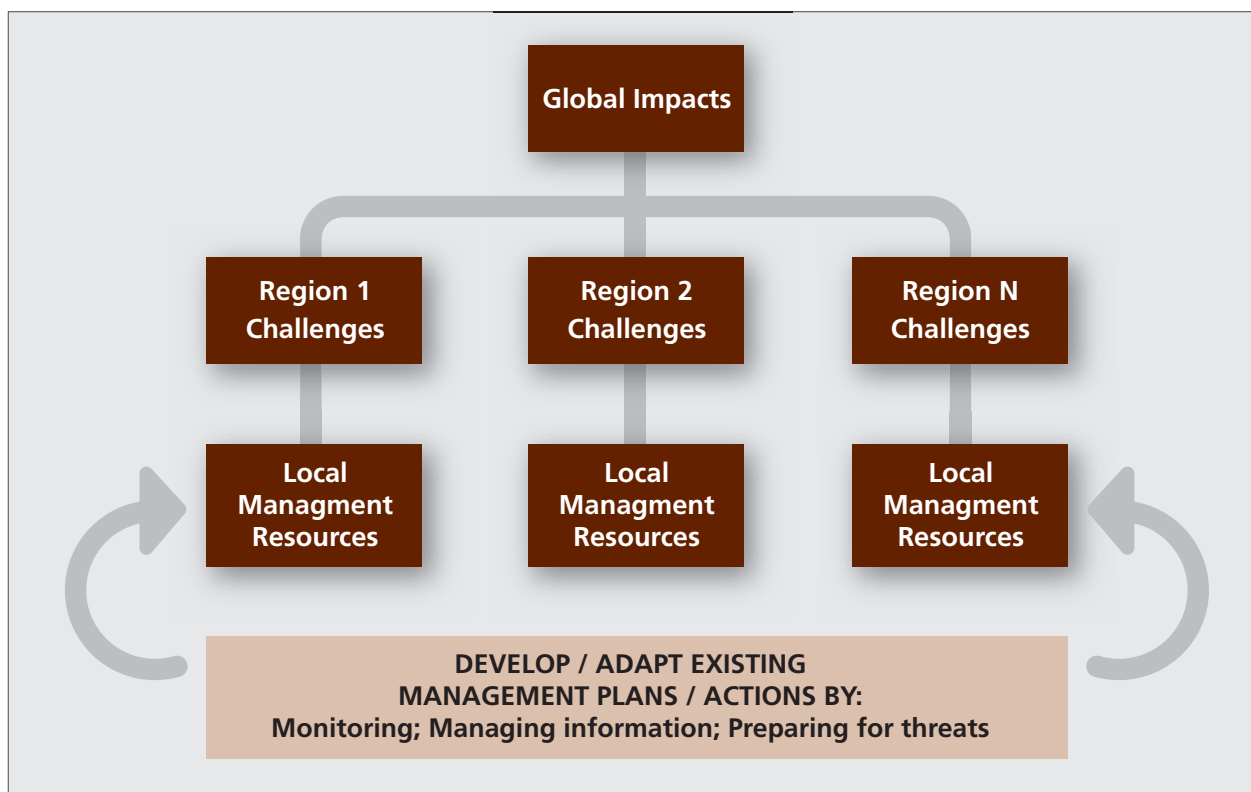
Global Impacts

Region 1 Challenges

Region 2 Challenges

Region N Challenges

Local Managment Resources

Local Managment Resources

Local Managment Resources

DEVELOP / ADAPT EXISTING
MANAGEMENT PLANS / ACTIONS BY:
Monitoring; Managing information; Preparing for threats